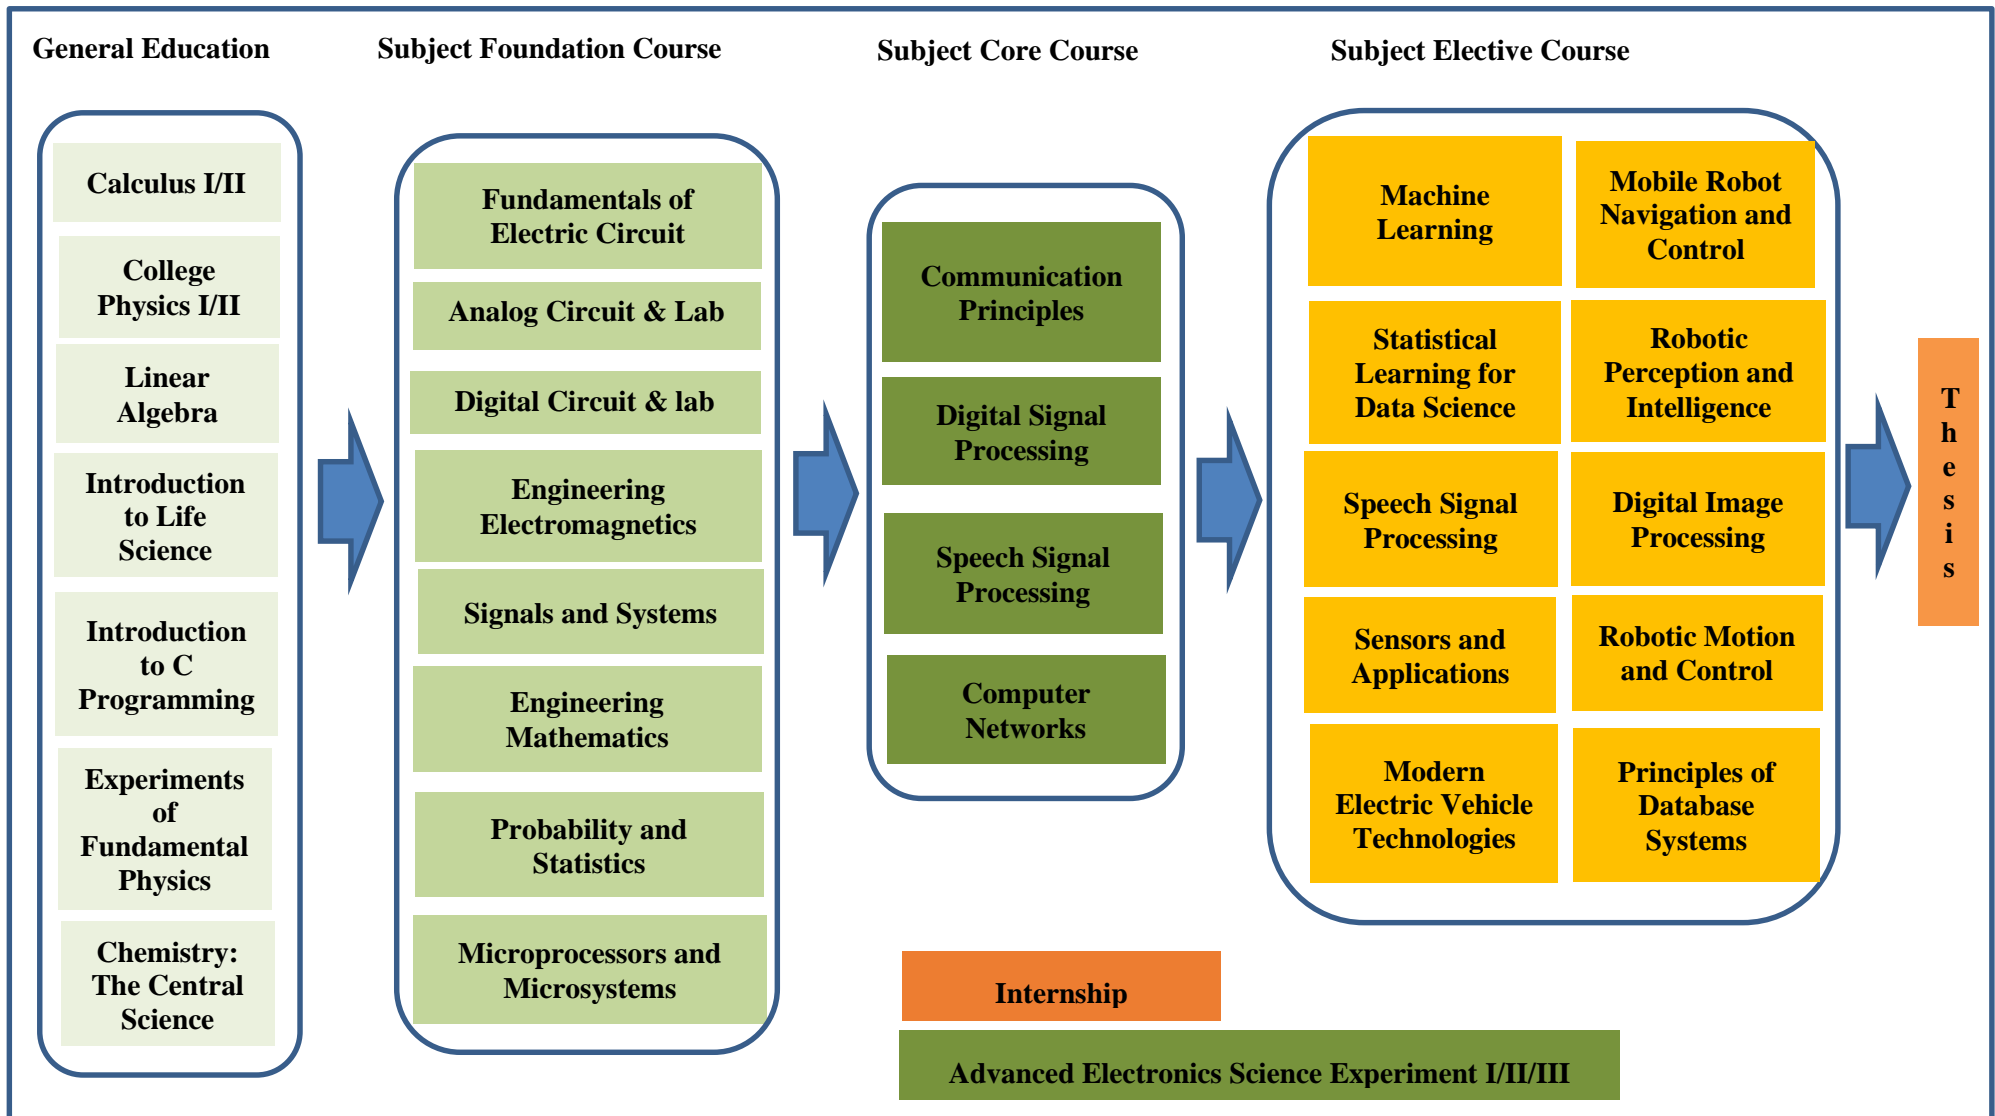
General Education

Calculus I/II

College Physics I/II

Linear Algebra

Introduction to Life Science

Introduction to C Programming

Experiments of Fundamental Physics

Chemistry: The Central Science

Subject Foundation Course

Fundamentals of Electric Circuit

Analog Circuit & Lab

Digital Circuit & lab

Engineering Electromagnetics

Signals and Systems

Engineering Mathematics

Probability and Statistics

Microprocessors and Microsystems

Subject Core Course

Communication Principles

Digital Signal Processing

Speech Signal Processing

Computer Networks

Subject Elective Course

Machine Learning

Mobile Robot Navigation and Control

Statistical Learning for Data Science

Robotic Perception and Intelligence

Speech Signal Processing

Digital Image Processing

Sensors and Applications

Robotic Motion and Control

Modern Electric Vehicle Technologies

Principles of Database Systems

Thesis

Internship

Advanced Electronics Science Experiment I/II/III